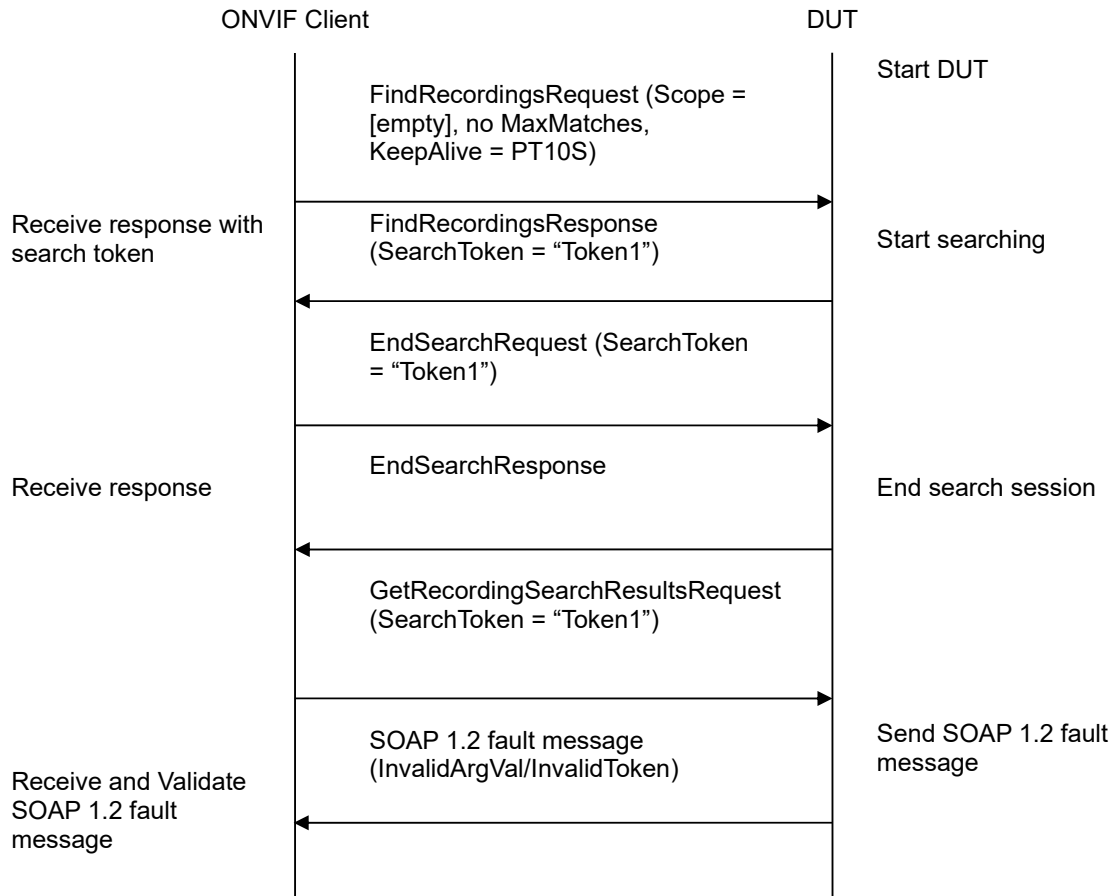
ONVIF Client

DUT

Start DUT

FindRecordingsRequest (Scope = [empty], no MaxMatches, KeepAlive = PT10S)

Receive response with search token

FindRecordingsResponse (SearchToken = “Token1”)

Start searching

EndSearchRequest (SearchToken = “Token1”)

Receive response

EndSearchResponse

End search session

GetRecordingSearchResultsRequest (SearchToken = “Token1”)

SOAP 1.2 fault message (InvalidArgVal/InvalidToken)

Send SOAP 1.2 fault message

Receive and Validate SOAP 1.2 fault message